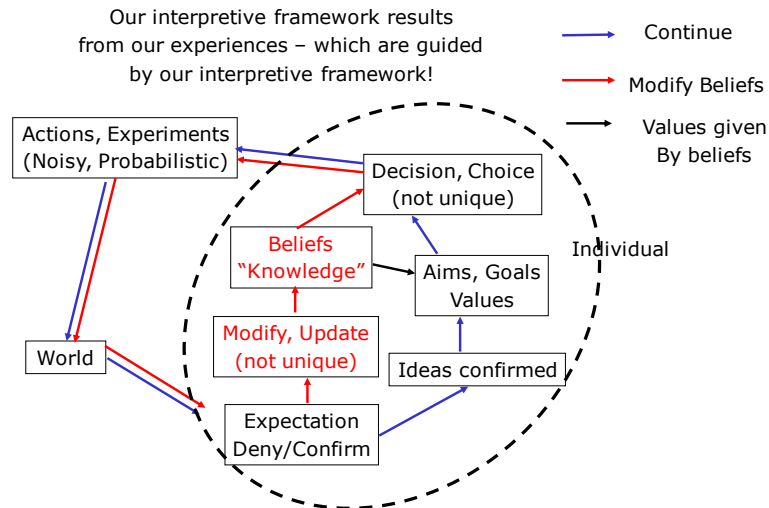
Our interpretive framework results from our experiences – which are guided by our interpretive framework!

Continue

Modify Beliefs

Values given By beliefs

Actions, Experiments (Noisy, Probabilistic)

Decision, Choice (not unique)

Beliefs "Knowledge"

Individual

Aims, Goals Values

Modify, Update (not unique)

World

Ideas confirmed

Expectation Deny/Confirm